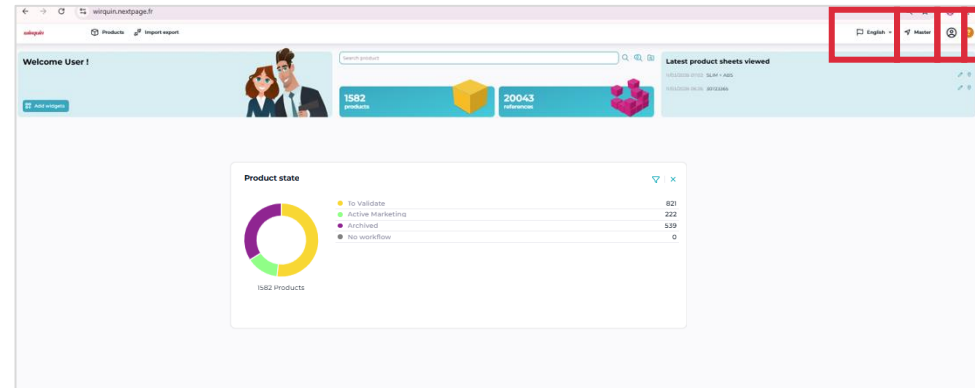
wirquin.nextpage.fr

wirquin Products Import export

English Master

Welcome User !

Add widgets

Search product

1582 products

20043 references

Latest product sheets viewed

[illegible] SLAY - ABS

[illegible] 30113386

Product state

To Validate 821
Active Marketing 222
Archived 539
No workflow 0

1582 Products